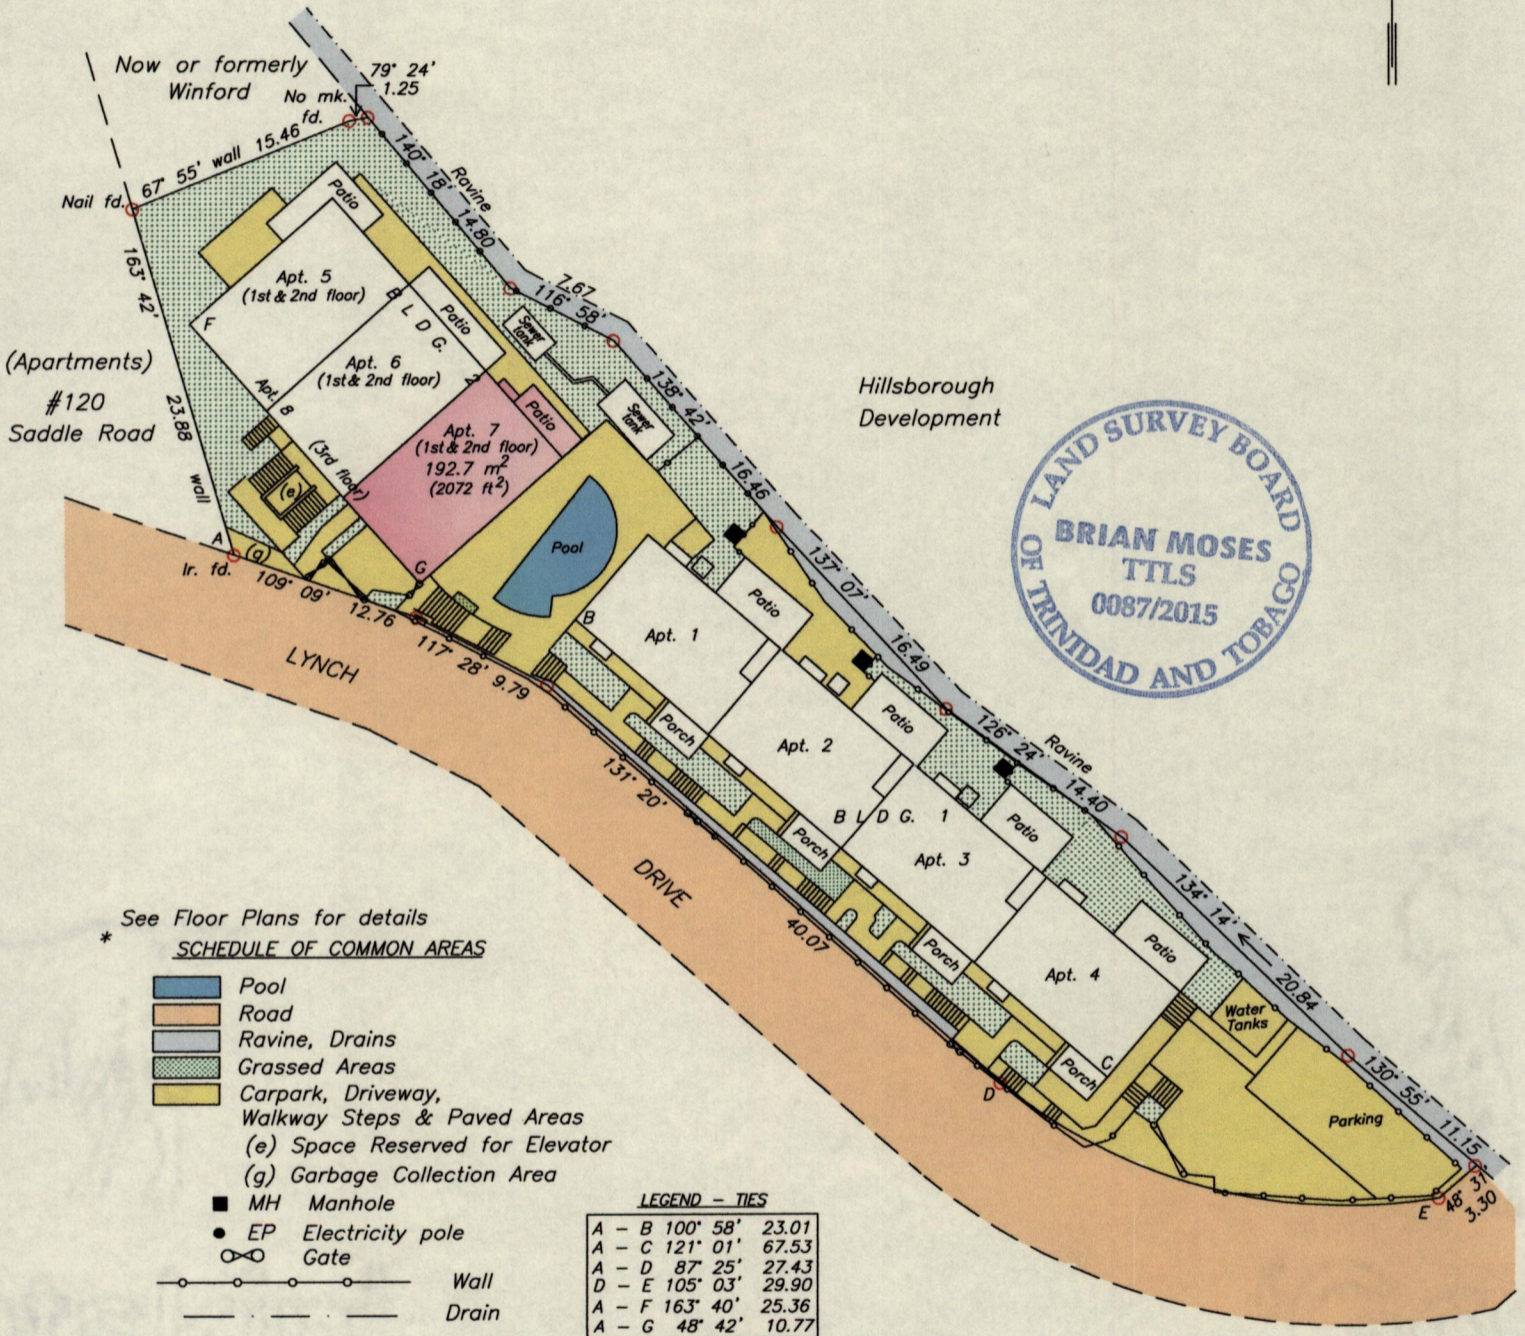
Now or formerly Winford

79° 24' 1.25

No mk. fd.

Nail fd.

67° 55' wall 15.46

140° 18' 14.80

Ravine

163° 42'

(Apartments) #120 Saddle Road

23.88 wall

Patio

Apt. 5 (1st & 2nd floor)

F

B L D G. 2

Patio

Apt. 6 (1st & 2nd floor)

Apt. 8 (3rd floor)

Apt. 7 (1st & 2nd floor) 192.7 $m^2$ (2072 $ft^2$)

Patio

7.67 116° 58'

Sewer tank

Sewer tank

138° 42'

Hillsborough Development

16.46

137° 07'

16.49

(e)

A

(g)

Ir. fd.

109° 09'

12.76

G

Pool

117° 28' 9.79

B

Apt. 1

Patio

LYNCH

Porch

Apt. 2

Patio

126° 24'

Ravine

14.40

131° 20'

B L D G. 1

Porch

Apt. 3

Patio

DRIVE

134° 14'

40.07

Porch

Apt. 4

Patio

20.84

Water Tanks

C

Porch

D

Parking

130° 55'

11.15

E

48° 31'

3.30

LAND SURVEY BOARD OF TRINIDAD AND TOBAGO
BRIAN MOSES
TTLS
0087/2015

See Floor Plans for details
* SCHEDULE OF COMMON AREAS

Pool
Road
Ravine, Drains
Grassed Areas
Carpark, Driveway, Walkway Steps & Paved Areas
(e) Space Reserved for Elevator
(g) Garbage Collection Area
MH Manhole
EP Electricity pole
Gate
Wall
Drain

LEGEND – TIES

| | | |
|---|---|---|
| A – B | 100° 58' | 23.01 |
| A – C | 121° 01' | 67.53 |
| A – D | 87° 25' | 27.43 |
| D – E | 105° 03' | 29.90 |
| A – F | 163° 40' | 25.36 |
| A – G | 48° 42' | 10.77 |